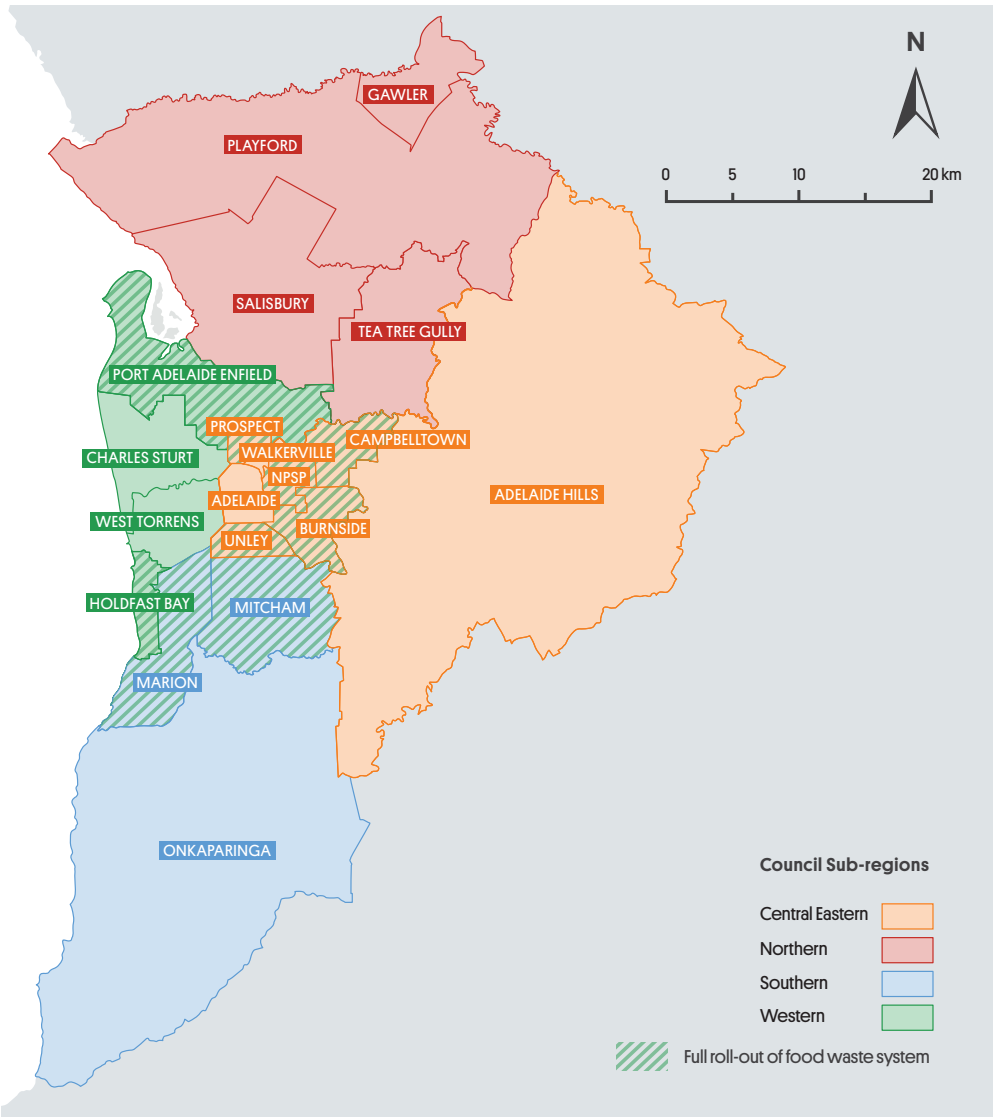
N

0 5 10 20 km

GAWLER

PLAYFORD

SALISBURY

TEA TREE GULLY

PORT ADELAIDE ENFIELD

PROSPECT

CAMPBELLTOWN

CHARLES STURT

WALKERVILLE

NPSP

ADELAIDE

ADELAIDE HILLS

WEST TORRENS

BURNSIDE

UNLEY

HOLDFAST BAY

MITCHAM

MARION

ONKAPARINGA

Council Sub-regions

Central Eastern

Northern

Southern

Western

Full roll-out of food waste system